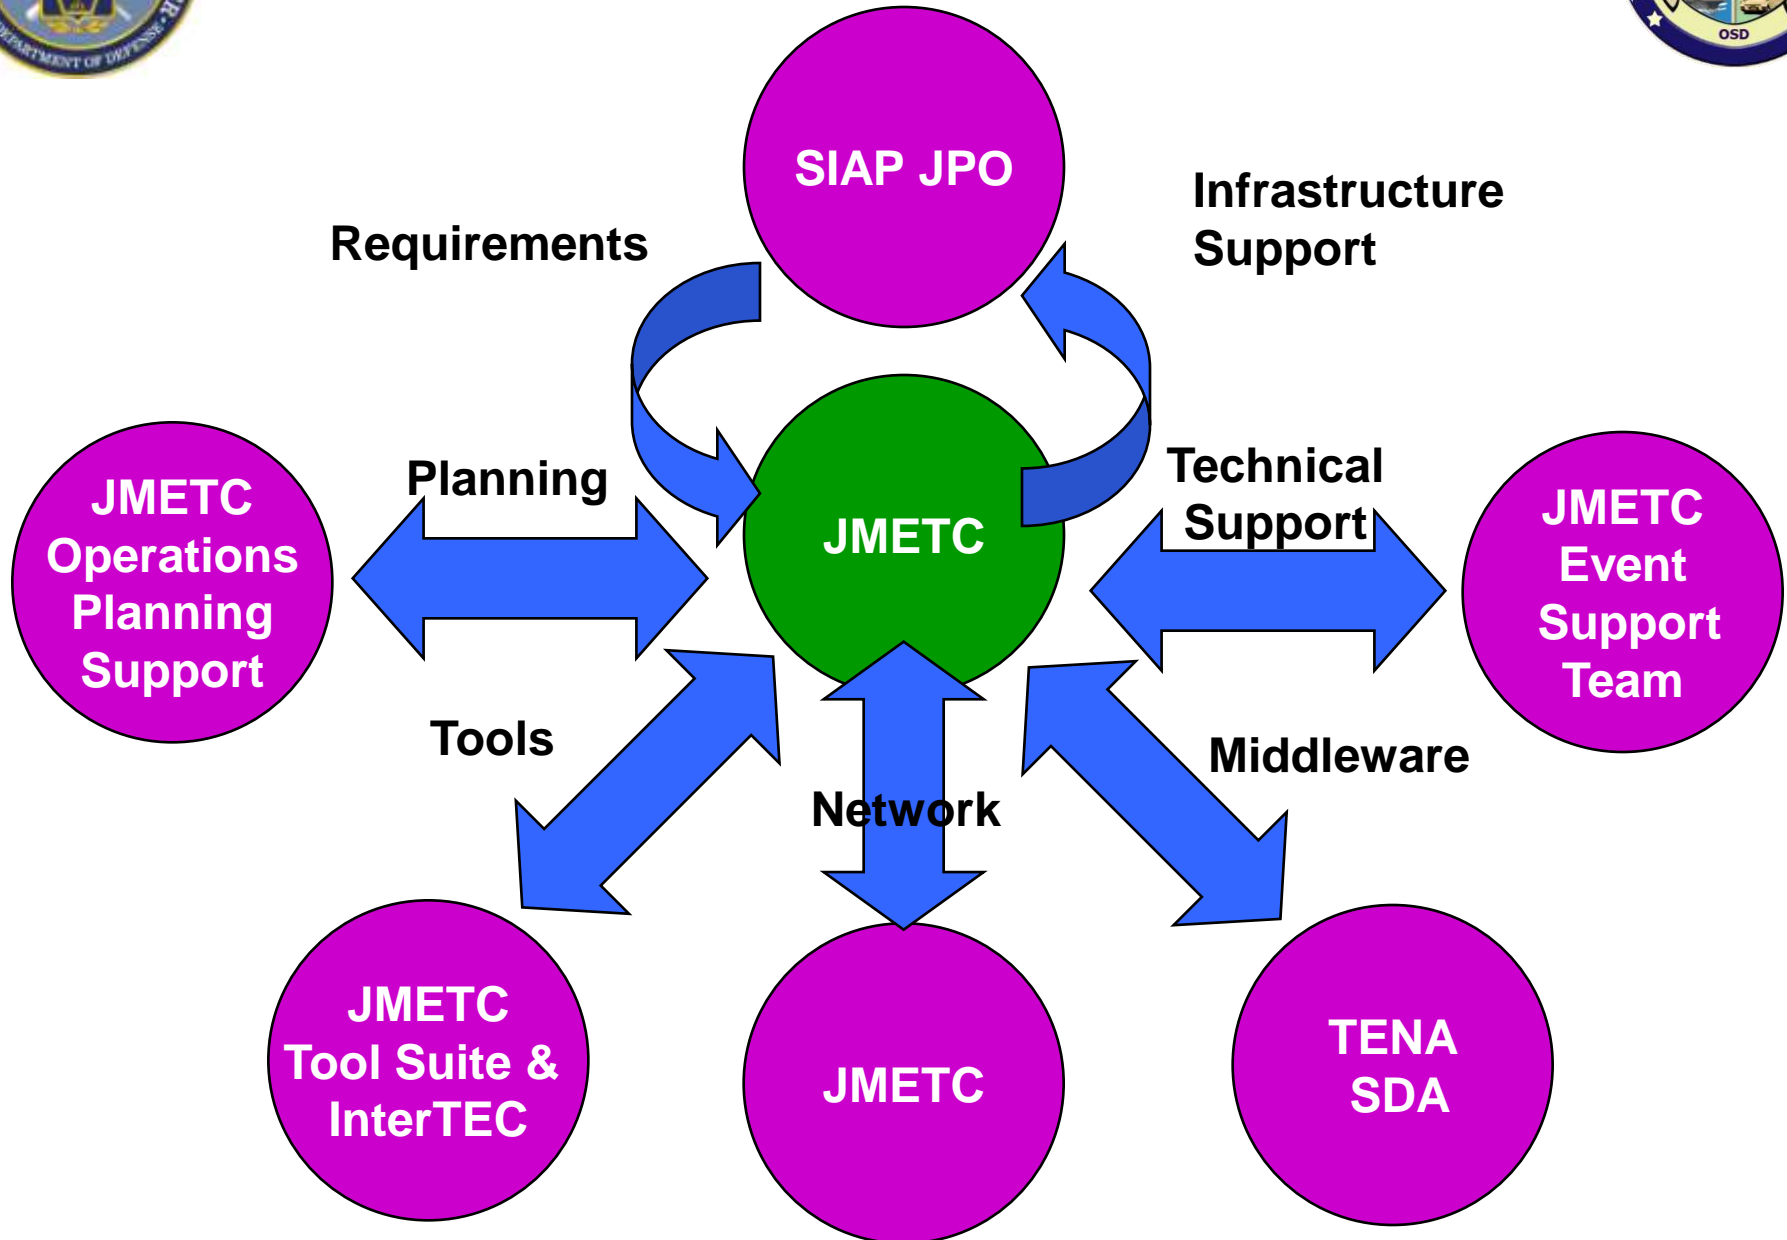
DEPARTMENT OF DEFENSE

OSD

SIAP JPO

Requirements

Infrastructure Support

Planning

JMETC

Technical Support

JMETC Operations Planning Support

JMETC Event Support Team

Tools

Middleware

Network

JMETC Tool Suite & InterTEC

JMETC

TENA SDA